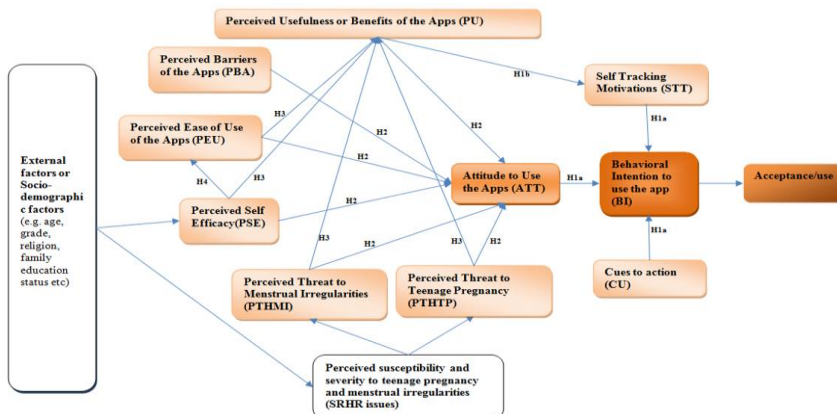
Perceived Usefulness or Benefits of the Apps (PU)

Perceived Barriers of the Apps (PBA)

H1b

Self Tracking Motivations (STT)

H3

Perceived Ease of Use of the Apps (PEU)

H2

H2

H1a

H2

External factors or Socio-demographic factors (e.g. age, grade, religion, family education status etc)

H4

H3

Attitude to Use the Apps (ATT)

H1a

Behavioral Intention to use the app (BI)

Acceptance/use

H2

Perceived Self Efficacy(PSE)

H3

H2

H3

H2

H1a

Perceived Threat to Menstrual Irregularities (PTHMI)

Perceived Threat to Teenage Pregnancy (PTHTP)

Cues to action (CU)

Perceived susceptibility and severity to teenage pregnancy and menstrual irregularities (SRHR issues)